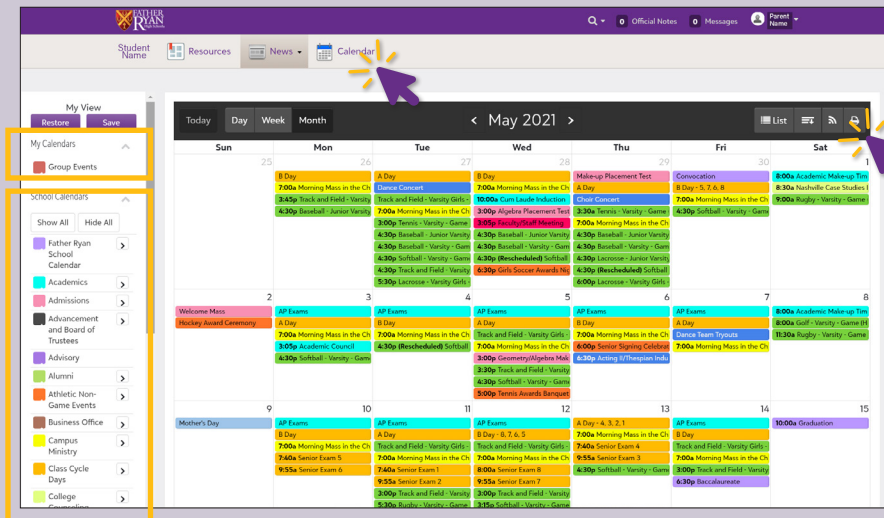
FATHER RYAN

Official Notes 0 Messages Parent Name

Student Name Resources News Calendar

My View
Restore Save

My Calendars
Group Events

School Calendars
Show All Hide All
Father Ryan School Calendar
Academics
Admissions
Advancement and Board of Trustees
Advisory
Alumni
Athletic Non-Game Events
Business Office
Campus Ministry
Class Cycle Days
College Counseling

Today Day Week Month
May 2021
List

| Sun | Mon | Tue | Wed | Thu | Fri | Sat |
|---|---|---|---|---|---|---|
| 25 | 26 B Day; 7:00a Morning Mass in the Ch; 3:45p Track and Field - Varsity Gi; 4:30p Baseball - Junior Varsity | 27 A Day; Dance Concert; Track and Field - Varsity Girls -; 7:00a Morning Mass in the Ch; 3:00p Tennis - Varsity - Game; 4:30p Baseball - Junior Varsity; 4:30p Baseball - Varsity - Gam; 4:30p Softball - Varsity - Gam; 4:30p Track and Field - Varsity; 5:30p Lacrosse - Varsity Girls | 28 B Day; 7:00a Morning Mass in the Ch; 10:00a Cum Laude Induction; 3:00p Algebra Placement Test; 3:05p Faculty/Staff Meeting; 4:30p Baseball - Junior Varsity; 4:30p Baseball - Varsity - Gam; 4:30p (Rescheduled) Softball; 4:30p Track and Field - Varsity; 6:30p Girls Soccer Awards Ni | 29 Make-up Placement Test; A Day; Choir Concert; 3:30a Tennis - Varsity - Game; 7:00a Morning Mass in the Ch; 4:30p Baseball - Junior Varsity; 4:30p Baseball - Varsity - Gam; 4:30p Lacrosse - Junior Varsity; 4:30p (Rescheduled) Softball; 6:00p Lacrosse - Varsity Girls | 30 Convocation; B Day - 5, 7, 6, 8; 7:00a Morning Mass in the Ch; 4:30p Softball - Varsity - Gam | 1 8:00a Academic Make-up Tim; 8:30a Nashville Case Studies I; 9:00a Rugby - Varsity - Game |
| 2 Welcome Mass; Hockey Award Ceremony | 3 AP Exams; A Day; 7:00a Morning Mass in the Ch; 3:05p Academic Council; 4:30p Softball - Varsity - Gam | 4 AP Exams; B Day; 7:00a Morning Mass in the Ch; 4:30p (Rescheduled) Softball | 5 AP Exams; A Day; Track and Field - Varsity Girls -; 7:00a Morning Mass in the Ch; 3:00p Geometry/Algebra Mak; 3:30p Track and Field - Varsity; 4:30p Softball - Varsity - Gam; 5:00p Tennis Awards Banquet | 6 AP Exams; B Day; 7:00a Morning Mass in the Ch; 6:00p Senior Signing Celebrat; 6:30p Acting II/Thespian Indu | 7 AP Exams; A Day; Dance Team Tryouts; 7:00a Morning Mass in the Ch | 8 8:00a Academic Make-up Tim; 8:00a Golf - Varsity - Game (H; 11:30a Rugby - Varsity - Game |
| 9 Mother's Day | 10 AP Exams; B Day; 7:00a Morning Mass in the Ch; 7:40a Senior Exam 5; 9:55a Senior Exam 6 | 11 AP Exams; A Day; Track and Field - Varsity Girls -; 7:00a Morning Mass in the Ch; 7:40a Senior Exam 1; 9:55a Senior Exam 2; 3:00p Track and Field - Varsity; 5:30p Rugby - Varsity - Game | 12 AP Exams; B Day - 8, 7, 6, 5; Track and Field - Varsity Girls -; 7:00a Morning Mass in the Ch; 8:00a Senior Exam 8; 9:55a Senior Exam 7; 3:00p Track and Field - Varsity; 3:15p Softball - Varsity - Gam | 13 A Day - 4, 3, 2, 1; 7:00a Morning Mass in the Ch; 7:40a Senior Exam 4; 9:55a Senior Exam 3; 4:30p Softball - Varsity - Gam | 14 AP Exams; B Day; Track and Field - Varsity Girls -; 7:00a Morning Mass in the Ch; 3:00p Track and Field - Varsity; 6:30p Baccalaureate | 15 10:00a Graduation |